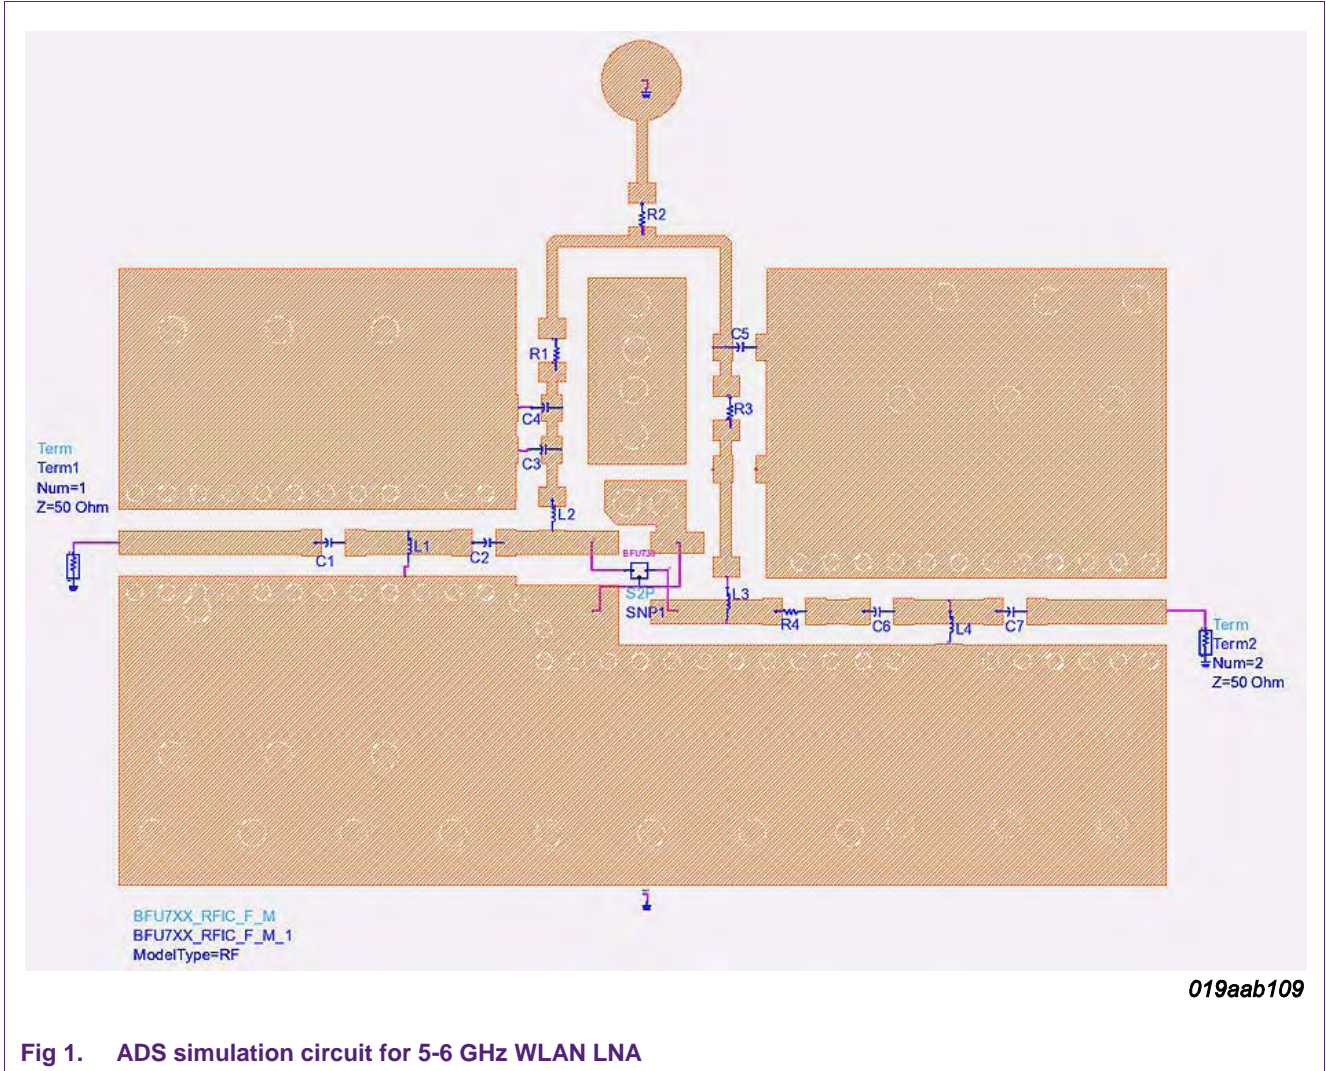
R2

R1

C5

R3

C4

C3

L2

Term
Term1
Num=1
Z=50 Ohm

C1

L1

C2

BFU730

S2P
SNP1

L3

R4

C6

L4

C7

Term
Term2
Num=2
Z=50 Ohm

BFU7XX_RFIC_F_M
BFU7XX_RFIC_F_M_1
ModelType=RF

019aab109

Fig 1. ADS simulation circuit for 5-6 GHz WLAN LNA